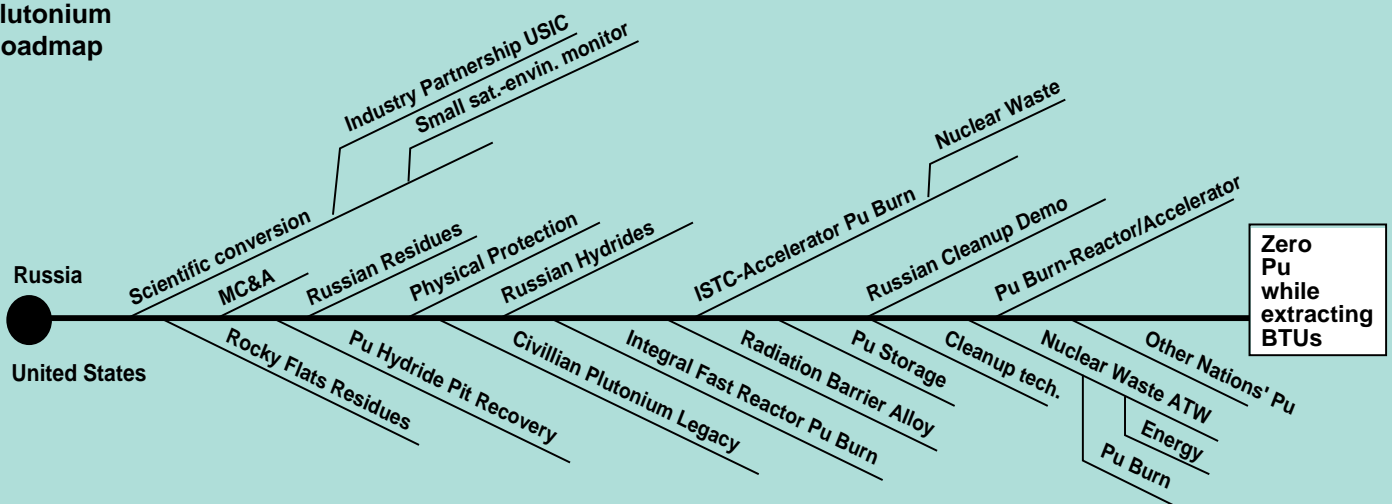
lutonium
oadmap

Industry Partnership USIC
Small sat.-envin. monitor
Nuclear Waste
Scientific conversion
MC&A
Russian Residues
Physical Protection
Russian Hydrides
ISTC-Accelerator Pu Burn
Russian Cleanup Demo
Pu Burn-Reactor/Accelerator

Zero
Pu
while
extracting
BTUs

Russia

United States

Rocky Flats Residues
Pu Hydride Pit Recovery
Civillian Plutonium Legacy
Integral Fast Reactor Pu Burn
Radiation Barrier Alloy
Pu Storage
Cleanup tech.
Nuclear Waste ATW
Energy
Pu Burn
Other Nations' Pu